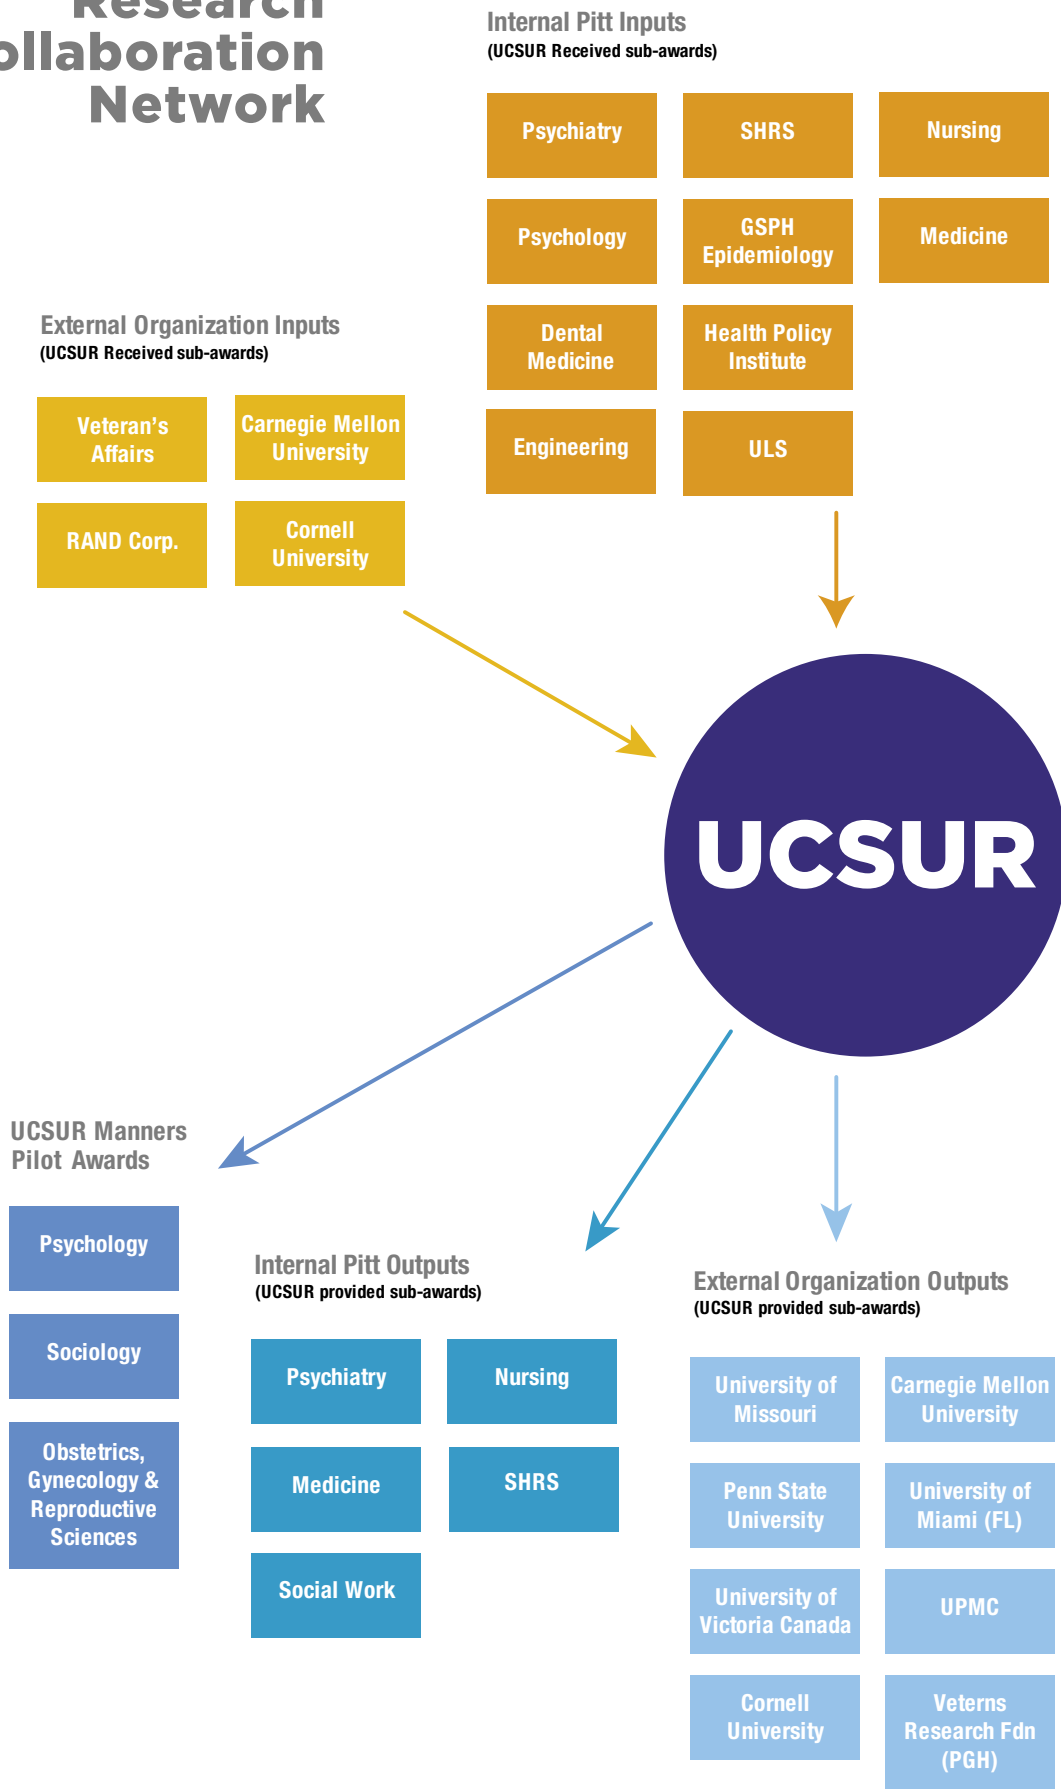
Research
ollaboration
Network

Internal Pitt Inputs
(UCSUR Received sub-awards)

Psychiatry
SHRS
Nursing
Psychology
GSPH Epidemiology
Medicine
Dental Medicine
Health Policy Institute
Engineering
ULS

External Organization Inputs
(UCSUR Received sub-awards)

Veteran's Affairs
Carnegie Mellon University
RAND Corp.
Cornell University

UCSUR

UCSUR Manners Pilot Awards

Psychology
Sociology
Obstetrics, Gynecology & Reproductive Sciences

Internal Pitt Outputs
(UCSUR provided sub-awards)

Psychiatry
Nursing
Medicine
SHRS
Social Work

External Organization Outputs
(UCSUR provided sub-awards)

University of Missouri
Carnegie Mellon University
Penn State University
University of Miami (FL)
University of Victoria Canada
UPMC
Cornell University
Veterns Research Fdn (PGH)